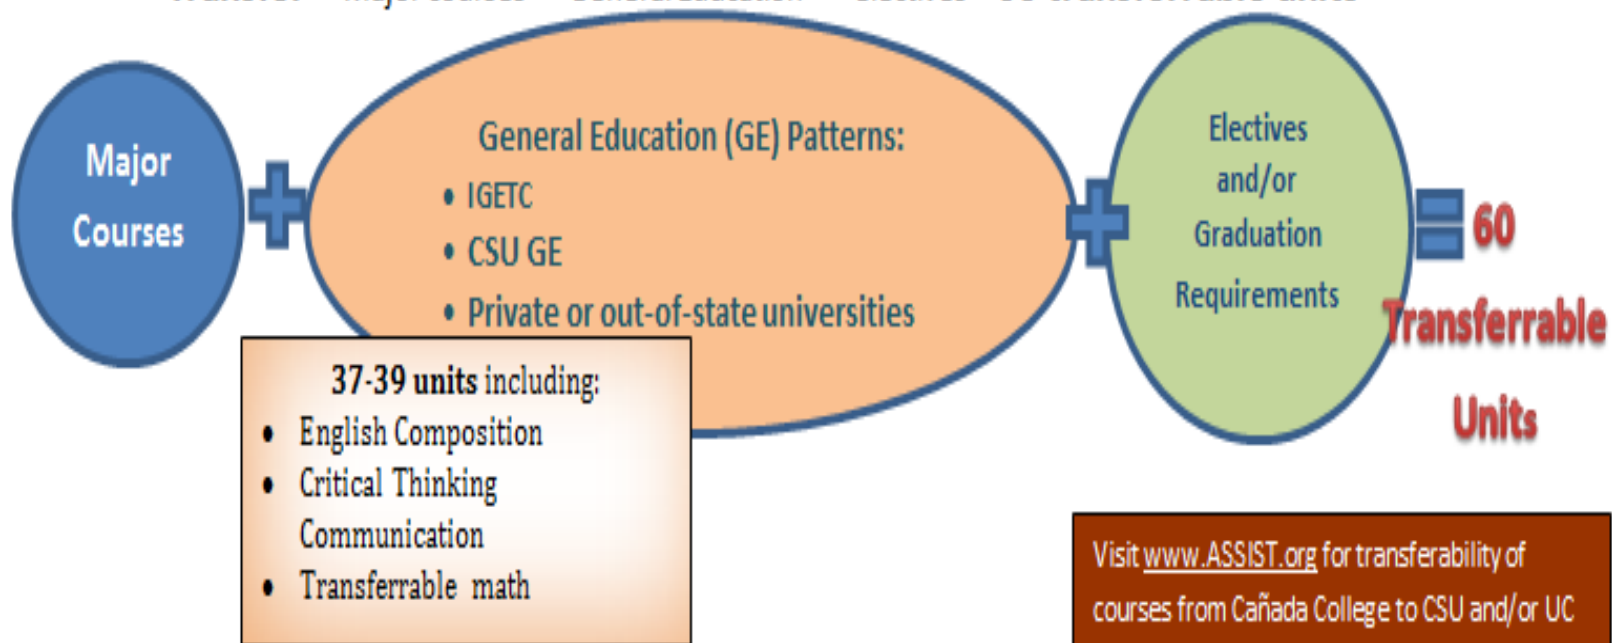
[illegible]

Major Courses

General Education (GE) Patterns:
- IGETC
- CSU GE
- Private or out-of-state universities

37-39 units including:
- English Composition
- Critical Thinking Communication
- Transferrable math

Electives and/or Graduation Requirements

60 Transferrable Units

Visit www.ASSIST.org for transferability of courses from Cañada College to CSU and/or UC